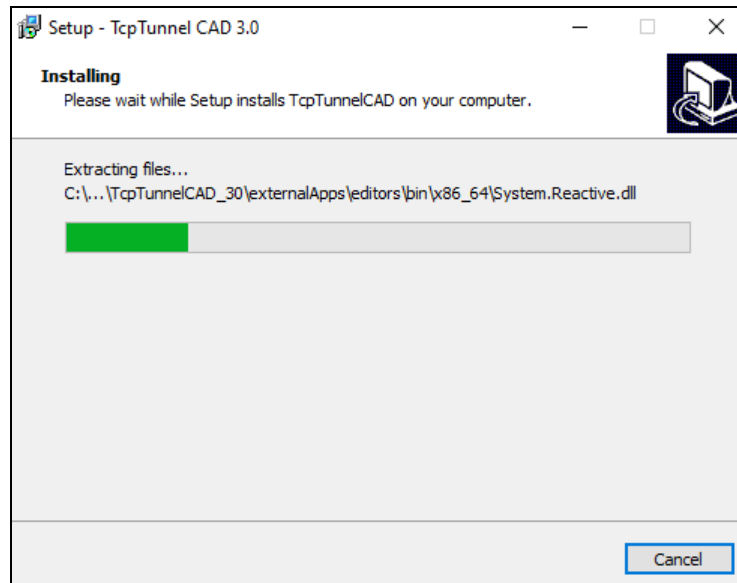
Setup - TcpTunnel CAD 3.0

Installing
Please wait while Setup installs TcpTunnelCAD on your computer.

Extracting files...
C:\...\TcpTunnelCAD_30\externalApps\editors\bin\x86_64\System.Reactive.dll

Cancel